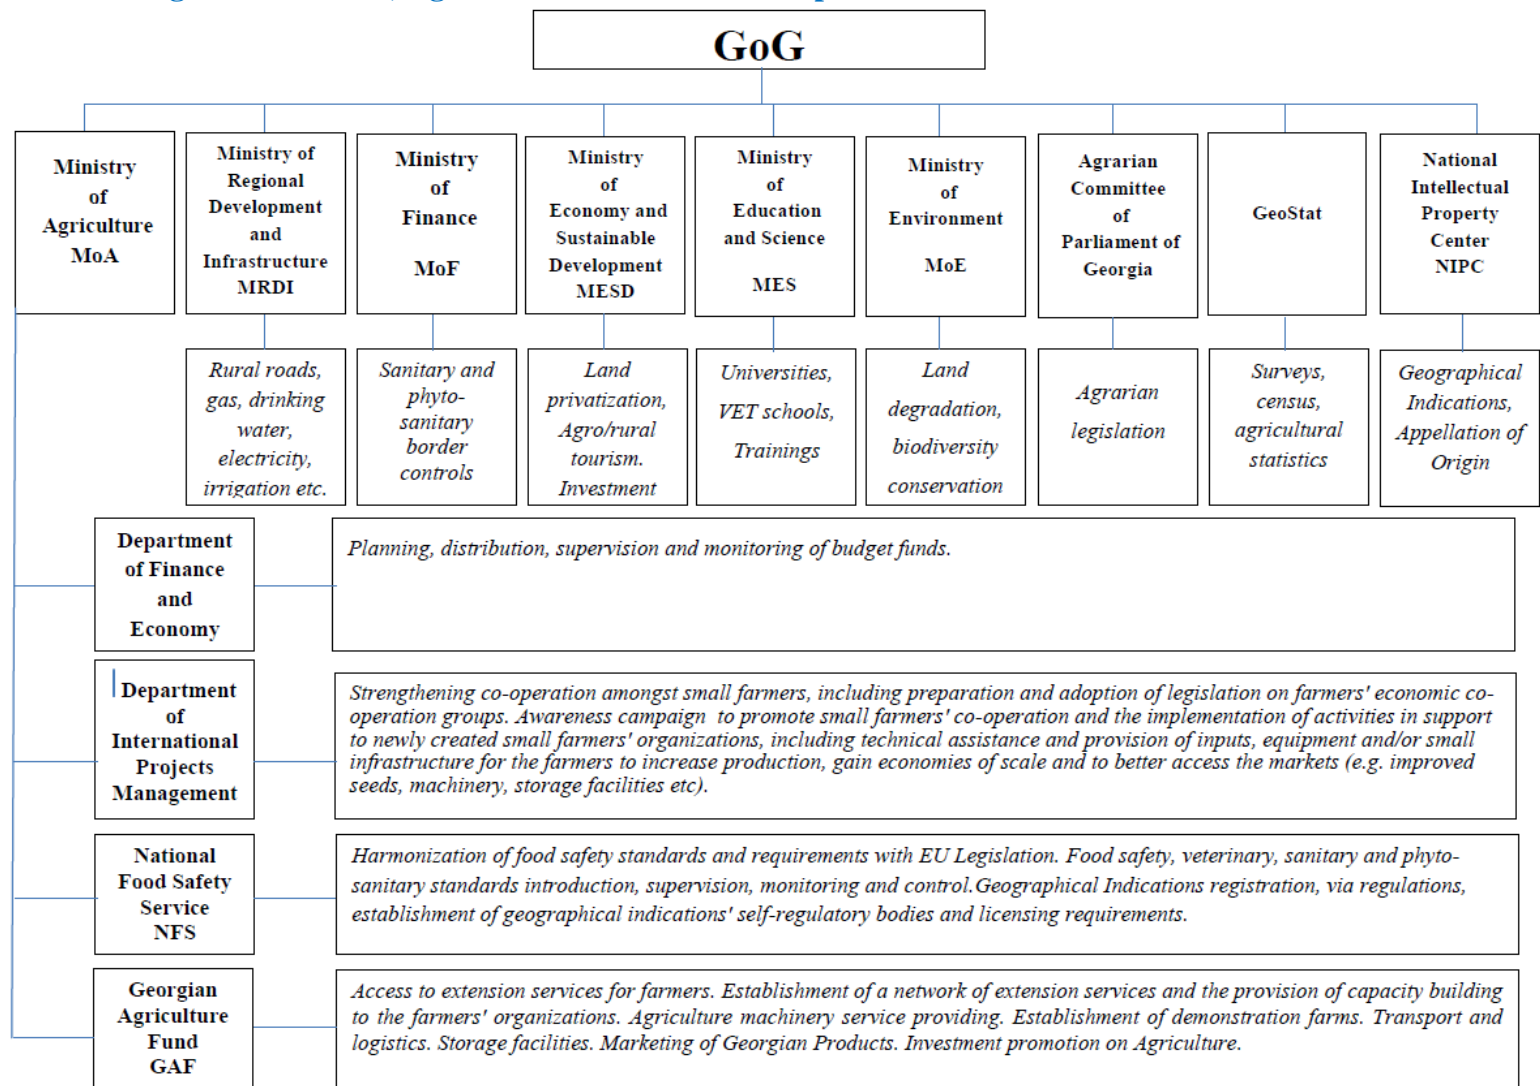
GoG

Ministry of Agriculture MoA

Ministry of Regional Development and Infrastructure MRDI

Ministry of Finance MoF

Ministry of Economy and Sustainable Development MESD

Ministry of Education and Science MES

Ministry of Environment MoE

Agrarian Committee of Parliament of Georgia

GeoStat

National Intellectual Property Center NIPC

Rural roads, gas, drinking water, electricity, irrigation etc.

Sanitary and phyto-sanitary border controls

Land privatization, Agro/rural tourism. Investment

Universities, VET schools, Trainings

Land degradation, biodiversity conservation

Agrarian legislation

Surveys, census, agricultural statistics

Geographical Indications, Appellation of Origin

Department of Finance and Economy

Planning, distribution, supervision and monitoring of budget funds.

Department of International Projects Management

Strengthening co-operation amongst small farmers, including preparation and adoption of legislation on farmers' economic co-operation groups. Awareness campaign to promote small farmers' co-operation and the implementation of activities in support to newly created small farmers' organizations, including technical assistance and provision of inputs, equipment and/or small infrastructure for the farmers to increase production, gain economies of scale and to better access the markets (e.g. improved seeds, machinery, storage facilities etc).

National Food Safety Service NFS

Harmonization of food safety standards and requirements with EU Legislation. Food safety, veterinary, sanitary and phyto-sanitary standards introduction, supervision, monitoring and control.Geographical Indications registration, via regulations, establishment of geographical indications' self-regulatory bodies and licensing requirements.

Georgian Agriculture Fund GAF

Access to extension services for farmers. Establishment of a network of extension services and the provision of capacity building to the farmers' organizations. Agriculture machinery service providing. Establishment of demonstration farms. Transport and logistics. Storage facilities. Marketing of Georgian Products. Investment promotion on Agriculture.